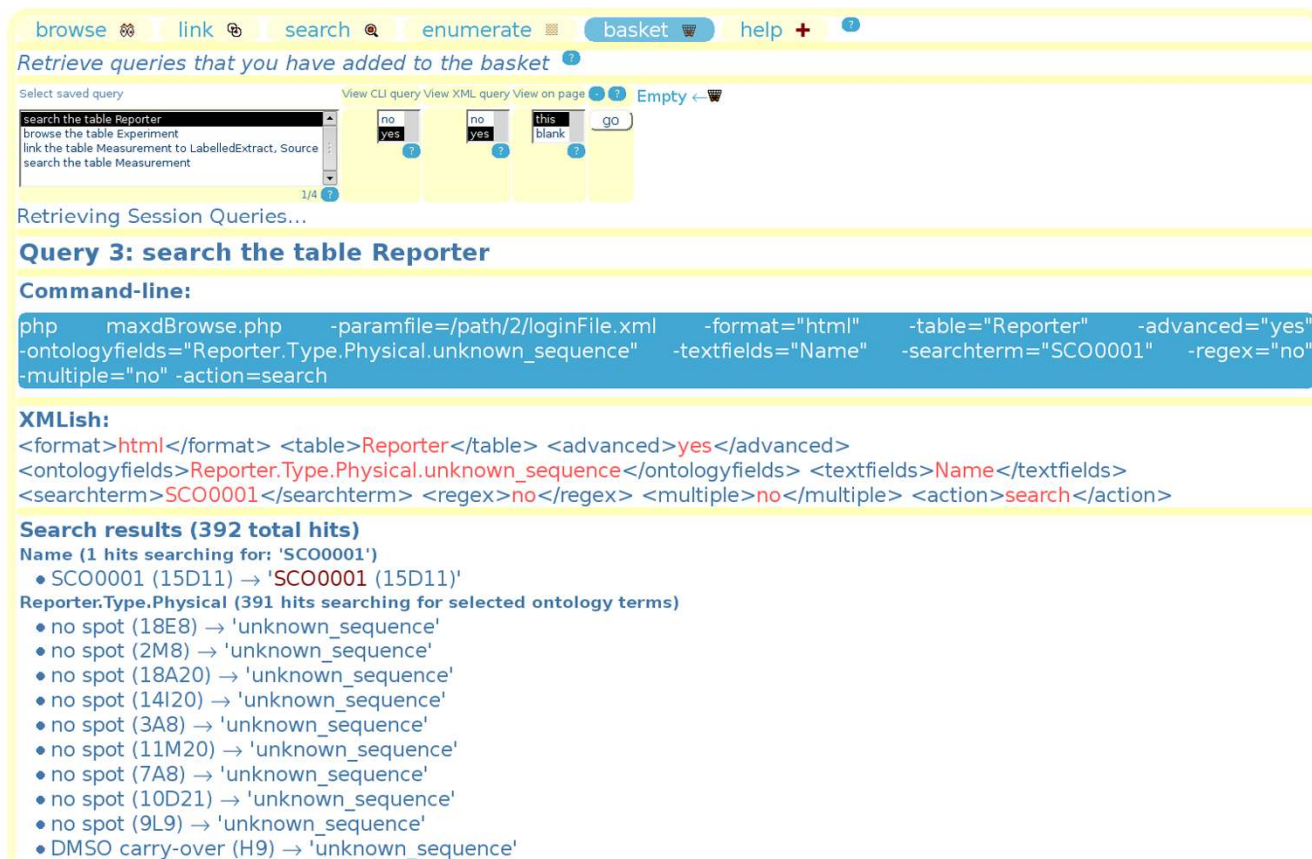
browse link search enumerate basket help ?

Retrieve queries that you have added to the basket ?

Select saved query

search the table Reporter
browse the table Experiment
link the table Measurement to LabelledExtract, Source
search the table Measurement

1/4 ?

View CLI query
no
yes
?

View XML query
no
yes
?

View on page
this
blank
?

go

Empty

Retrieving Session Queries...

Query 3: search the table Reporter

Command-line:

php maxdBrowse.php -paramfile=/path/2/loginFile.xml -format="html" -table="Reporter" -advanced="yes" -ontologyfields="Reporter.Type.Physical.unknown_sequence" -textfields="Name" -searchterm="SCO0001" -regex="no" -multiple="no" -action=search

XMLish:

<format>html</format> <table>Reporter</table> <advanced>yes</advanced> <ontologyfields>Reporter.Type.Physical.unknown_sequence</ontologyfields> <textfields>Name</textfields> <searchterm>SCO0001</searchterm> <regex>no</regex> <multiple>no</multiple> <action>search</action>

Search results (392 total hits)

Name (1 hits searching for: 'SCO0001')
• SCO0001 (15D11) → 'SCO0001 (15D11)'

Reporter.Type.Physical (391 hits searching for selected ontology terms)
• no spot (18E8) → 'unknown_sequence'
• no spot (2M8) → 'unknown_sequence'
• no spot (18A20) → 'unknown_sequence'
• no spot (14I20) → 'unknown_sequence'
• no spot (3A8) → 'unknown_sequence'
• no spot (11M20) → 'unknown_sequence'
• no spot (7A8) → 'unknown_sequence'
• no spot (10D21) → 'unknown_sequence'
• no spot (9L9) → 'unknown_sequence'
• DMSO carry-over (H9) → 'unknown_sequence'